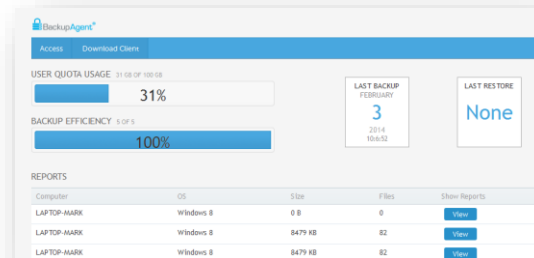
BackupAgent®

Access Download Client

USER QUOTA USAGE 31 GB OF 100 GB

31%

BACKUP EFFICIENCY 5 OF 5

100%

LAST BACKUP
FEBRUARY
3
2014
10:6:52

LAST RESTORE
None

REPORTS

| Computer | OS | Size | Files | Show Reports |
|---|---|---|---|---|
| LAPTOP-MARK | Windows 8 | 0 B | 0 | View |
| LAPTOP-MARK | Windows 8 | 8479 KB | 82 | View |
| LAPTOP-MARK | Windows 8 | 8479 KB | 82 | View |